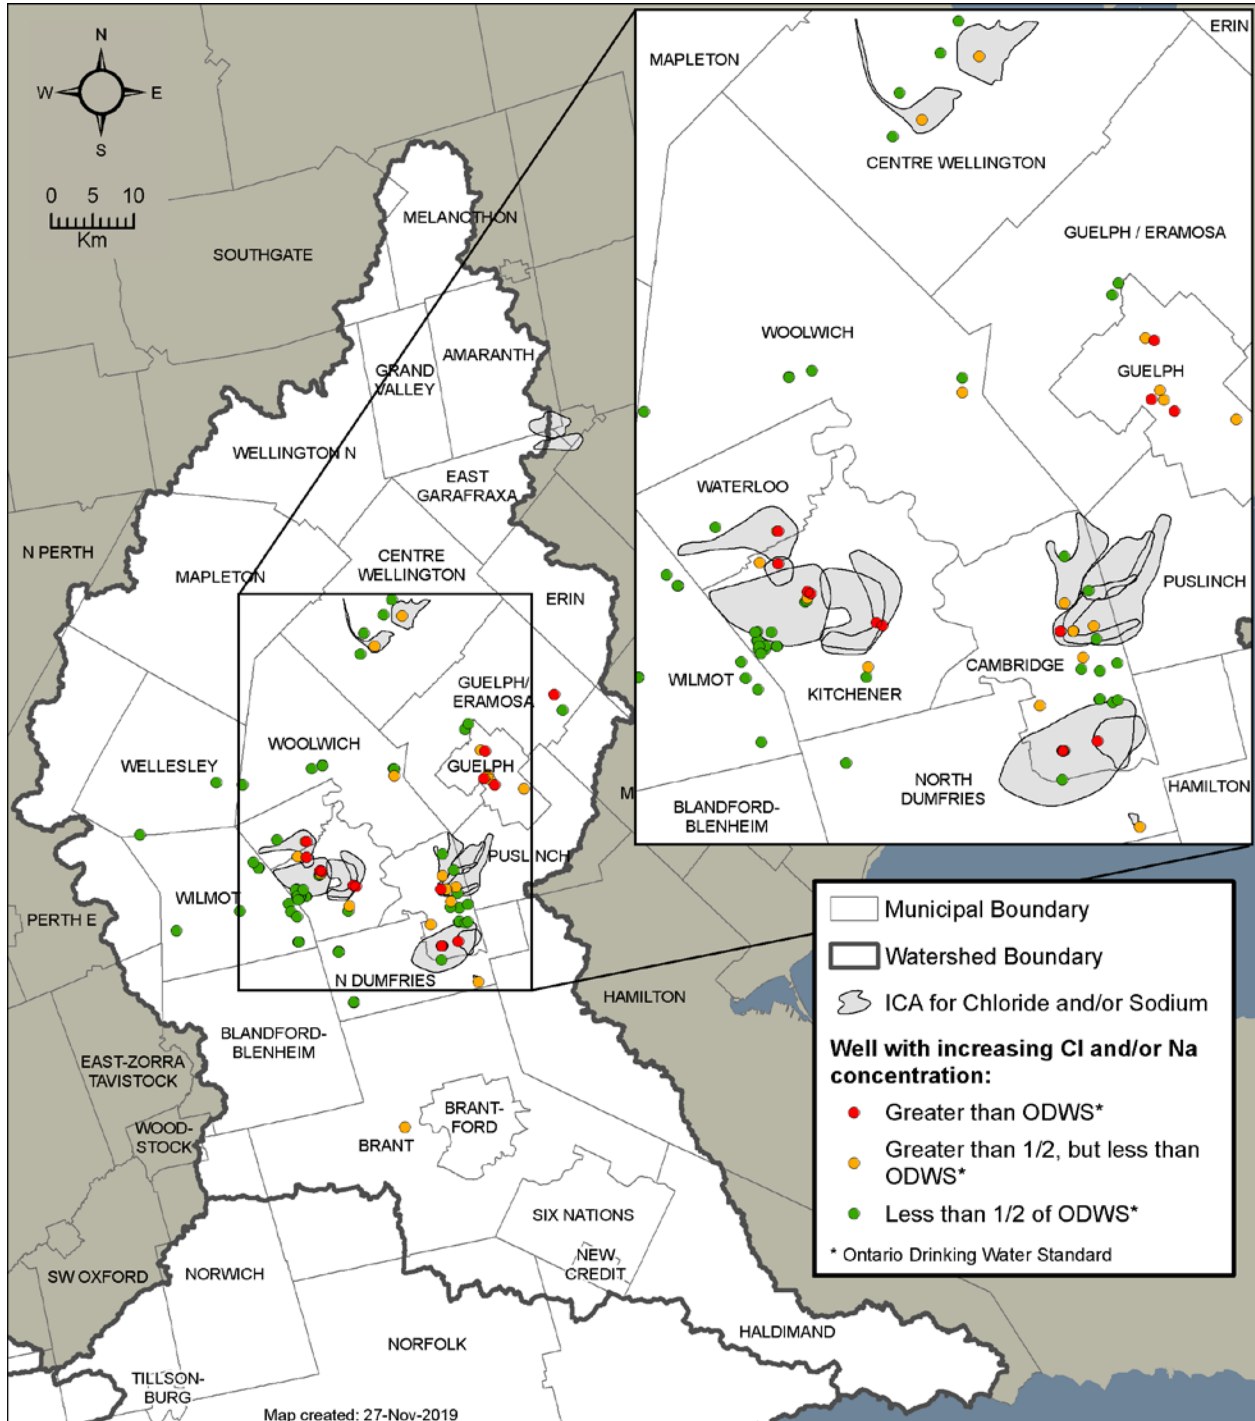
N
W
E
S
0 5 10
Km

MELANCTHON
SOUTHGATE
AMARANTH
GRAND VALLEY
WELLINGTON N
EAST GARAFRAXA
N PERTH
MAPLETON
CENTRE WELLINGTON
ERIN
GUELPH/ ERAMOSA
WOOLWICH
WELLESLEY
GUELPH
PUSLINCH
WILMOT
PERTH E
N DUMFRIES
HAMILTON
BLANDFORD-BLENHEIM
EAST-ZORRA TAVISTOCK
WOOD-STOCK
BRANT-FORD
BRANT
SIX NATIONS
NEW CREDIT
SW OXFORD
NORWICH
NORFOLK
HALDIMAND
TILLSON-BURG
M

MAPLETON
ERIN
CENTRE WELLINGTON
GUELPH / ERAMOSA
WOOLWICH
GUELPH
WATERLOO
PUSLINCH
CAMBRIDGE
WILMOT
KITCHENER
NORTH DUMFRIES
HAMILTON
BLANDFORD-BLENHEIM

Municipal Boundary
Watershed Boundary
ICA for Chloride and/or Sodium
Well with increasing Cl and/or Na concentration:
Greater than ODWS*
Greater than 1/2, but less than ODWS*
Less than 1/2 of ODWS*
* Ontario Drinking Water Standard

Map created: 27-Nov-2019